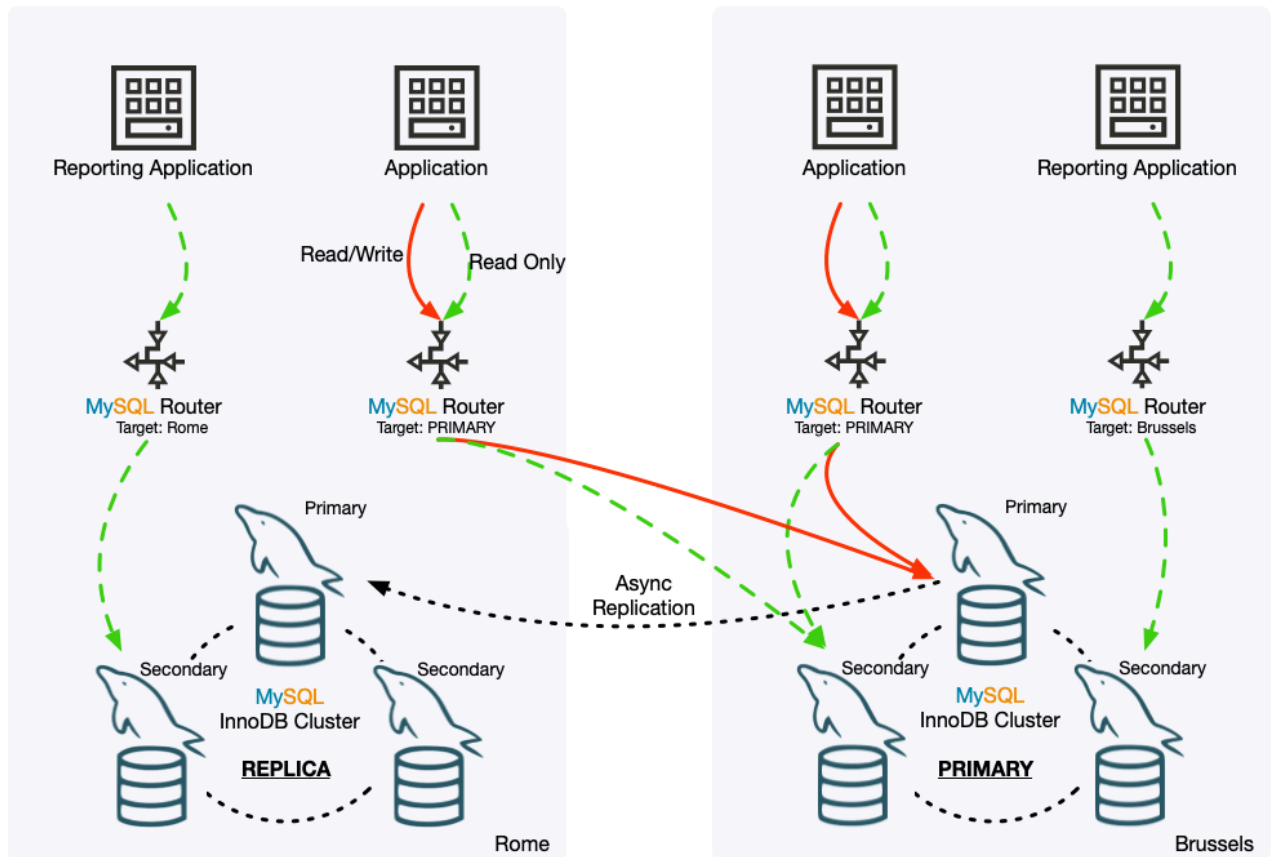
Reporting Application

Application

Read/Write

Read Only

MySQL Router
Target: Rome

MySQL Router
Target: PRIMARY

Primary

Secondary

Secondary

MySQL
InnoDB Cluster

REPLICA

Rome

Async
Replication

Application

Reporting Application

MySQL Router
Target: PRIMARY

MySQL Router
Target: Brussels

Primary

Secondary

Secondary

MySQL
InnoDB Cluster

PRIMARY

Brussels